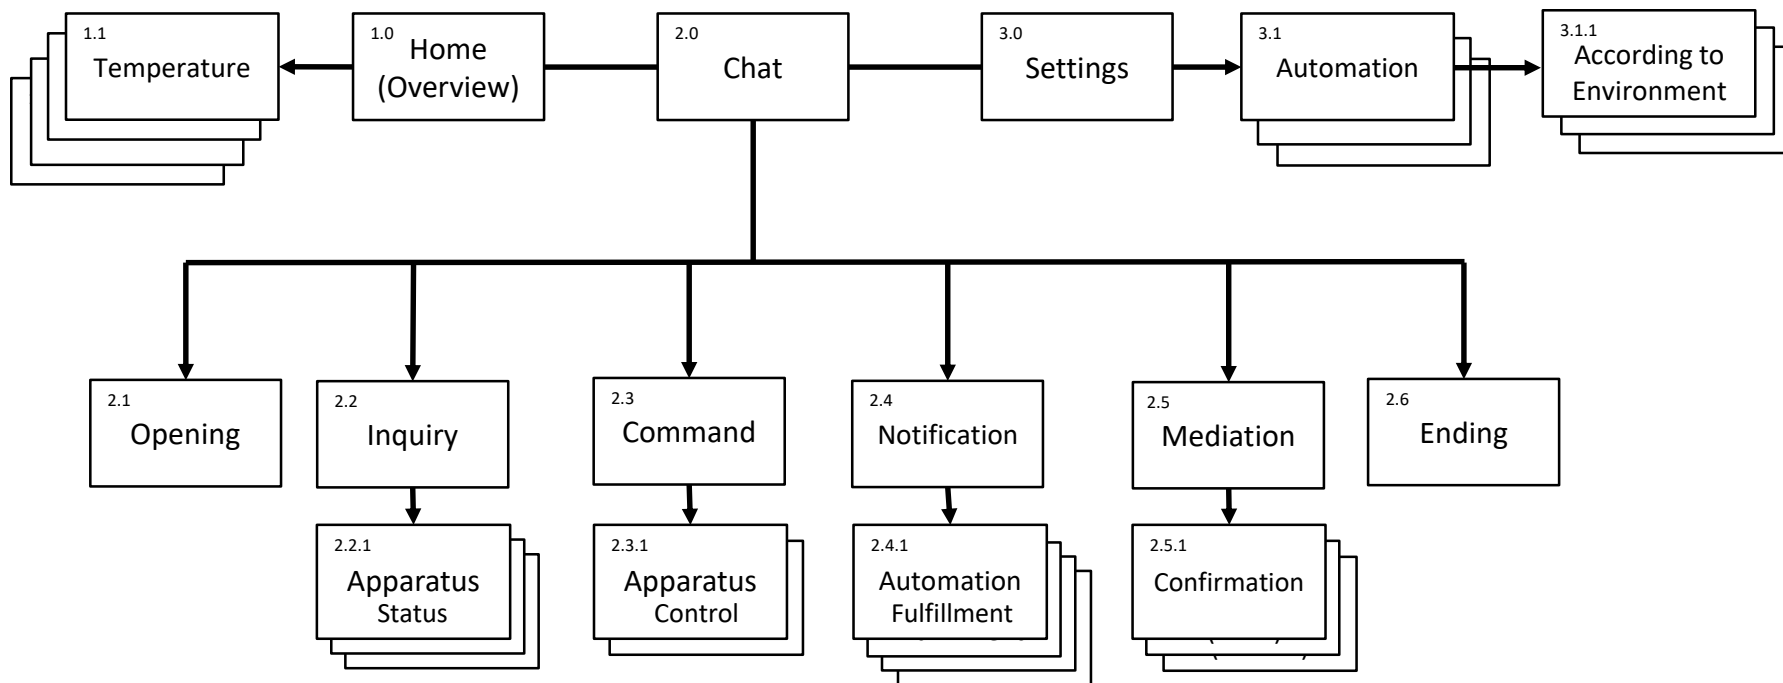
1.1 Temperature

1.0 Home (Overview)

2.0 Chat

3.0 Settings

3.1 Automation

3.1.1 According to Environment

2.1 Opening

2.2 Inquiry

2.2.1 Apparatus Status

2.3 Command

2.3.1 Apparatus Control

2.4 Notification

2.4.1 Automation Fulfillment

2.5 Mediation

2.5.1 Confirmation

2.6 Ending